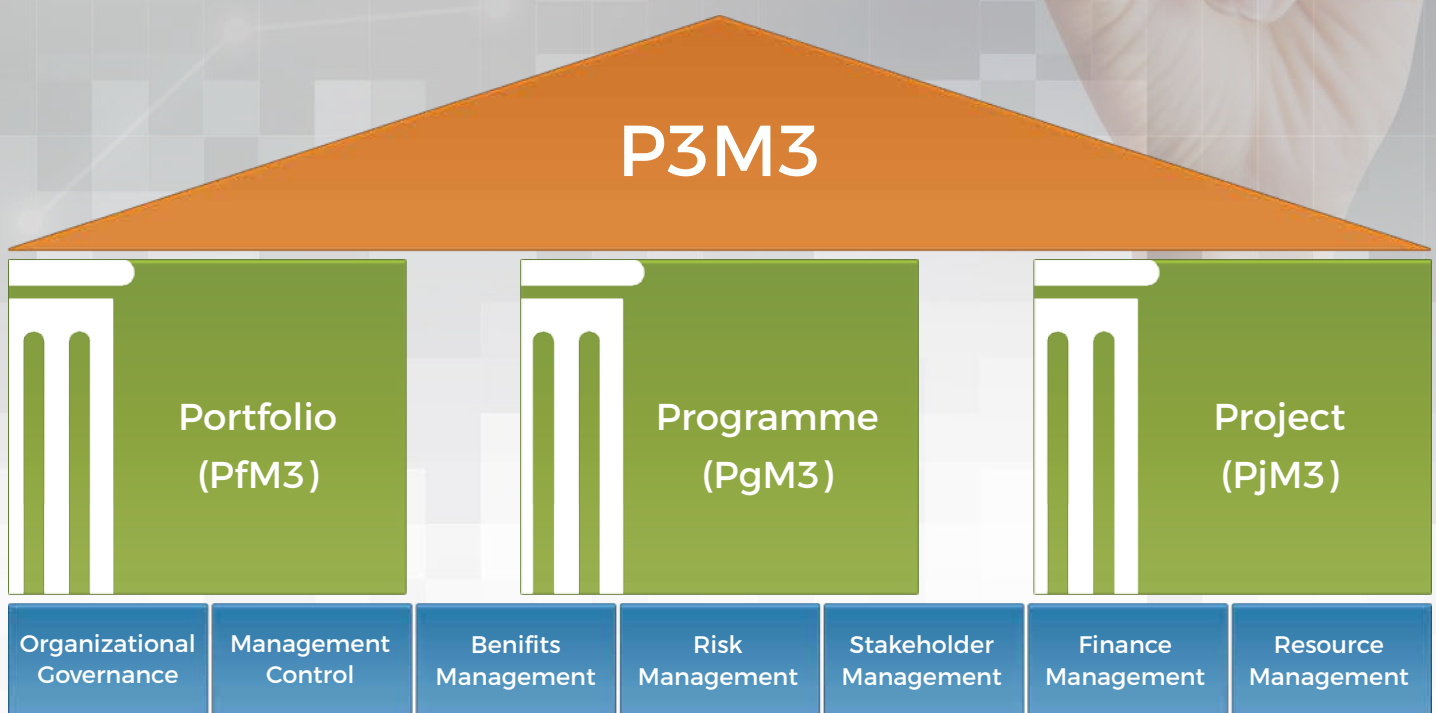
P3M3

Portfolio (PfM3)

Programme (PgM3)

Project (PjM3)

Organizational Governance

Management Control

Benifits Management

Risk Management

Stakeholder Management

Finance Management

Resource Management